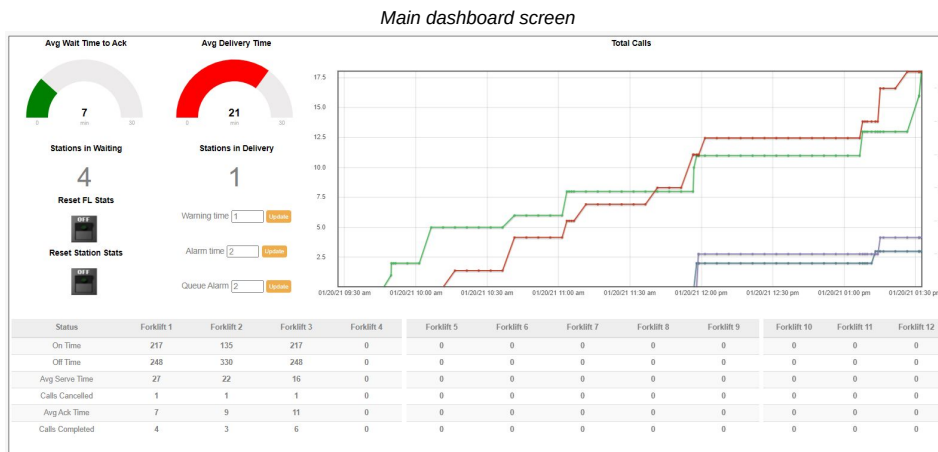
Main dashboard screen

Avg Wait Time to Ack

7

0 min 30

Avg Delivery Time

21

0 min 30

Total Calls

17.5
15.0
12.5
10.0
7.5
5.0
2.5

01/20/21 09:30 am 01/20/21 10:00 am 01/20/21 10:30 am 01/20/21 11:00 am 01/20/21 11:30 am 01/20/21 12:00 pm 01/20/21 12:30 pm 01/20/21 01:00 pm 01/20/21 01:30 pm

Stations in Waiting

4

Stations in Delivery

1

Reset FL Stats

OFF

Reset Station Stats

OFF

Warning time 1 Update

Alarm time 2 Update

Queue Alarm 2 Update

| Status | Forklift 1 | Forklift 2 | Forklift 3 | Forklift 4 | Forklift 5 | Forklift 6 | Forklift 7 | Forklift 8 | Forklift 9 | Forklift 10 | Forklift 11 | Forklift 12 |
|---|---|---|---|---|---|---|---|---|---|---|---|---|
| On Time | 217 | 135 | 217 | 0 | 0 | 0 | 0 | 0 | 0 | 0 | 0 | 0 |
| Off Time | 248 | 330 | 248 | 0 | 0 | 0 | 0 | 0 | 0 | 0 | 0 | 0 |
| Avg Serve Time | 27 | 22 | 16 | 0 | 0 | 0 | 0 | 0 | 0 | 0 | 0 | 0 |
| Calls Cancelled | 1 | 1 | 1 | 0 | 0 | 0 | 0 | 0 | 0 | 0 | 0 | 0 |
| Avg Ack Time | 7 | 9 | 11 | 0 | 0 | 0 | 0 | 0 | 0 | 0 | 0 | 0 |
| Calls Completed | 4 | 3 | 6 | 0 | 0 | 0 | 0 | 0 | 0 | 0 | 0 | 0 |